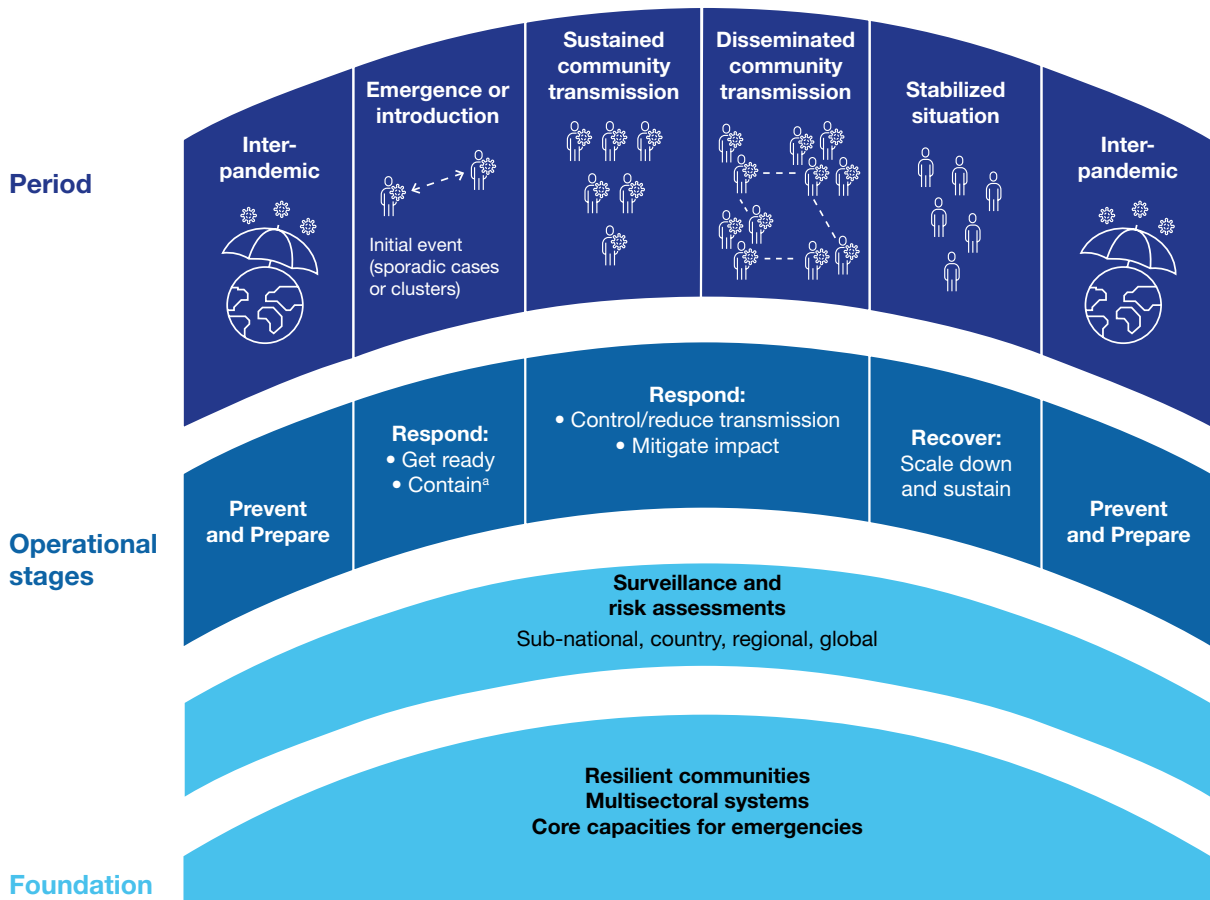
Period

Inter-pandemic

Emergence or introduction

Initial event (sporadic cases or clusters)

Sustained community transmission

Disseminated community transmission

Stabilized situation

Inter-pandemic

Operational stages

Prevent and Prepare

Respond:
• Get ready
• Contain$^{a}$

Respond:
• Control/reduce transmission
• Mitigate impact

Recover:
Scale down and sustain

Prevent and Prepare

Surveillance and risk assessments
Sub-national, country, regional, global

Resilient communities
Multisectoral systems
Core capacities for emergencies

Foundation